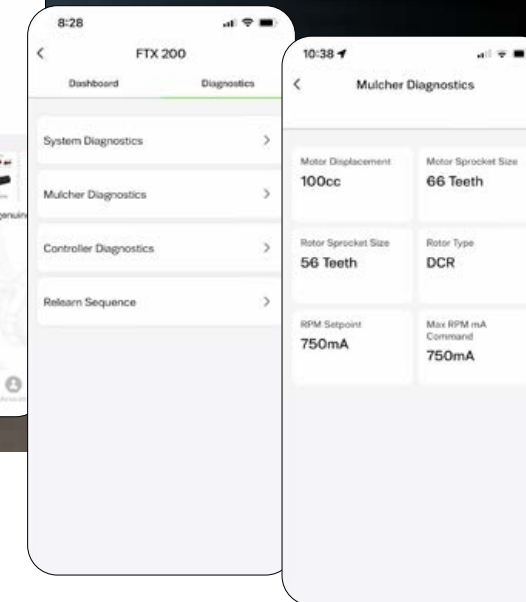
8:28

<

FTX 200

Dashboard

Diagnostics

System Diagnostics >

Mulcher Diagnostics >

Controller Diagnostics >

Relearn Sequence >

genuin

10:38

<

Mulcher Diagnostics

Motor Displacement
100cc

Motor Sprocket Size
66 Teeth

Rotor Sprocket Size
56 Teeth

Rotor Type
DCR

RPM Setpoint
750mA

Max RPM mA Command
750mA